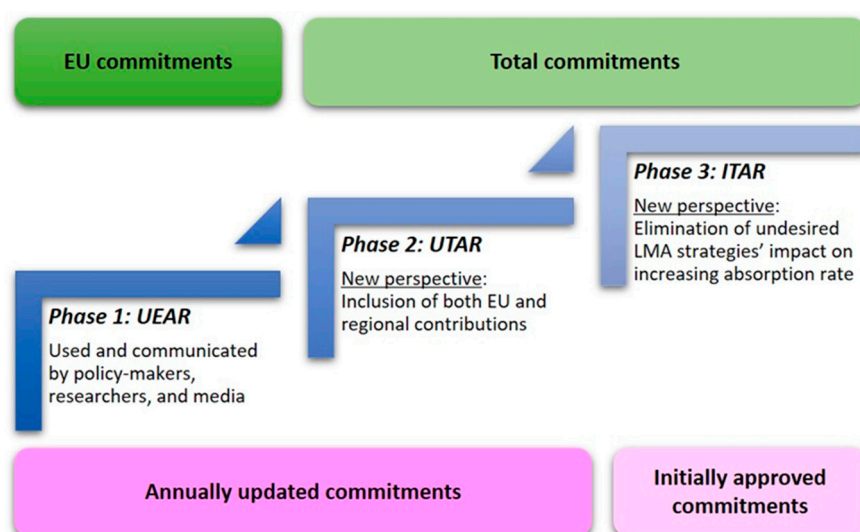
EU commitments

Total commitments

Phase 3: ITAR

New perspective: Elimination of undesired LMA strategies' impact on increasing absorption rate

Phase 2: UTAR

New perspective: Inclusion of both EU and regional contributions

Phase 1: UEAR

Used and communicated by policy-makers, researchers, and media

Annually updated commitments

Initially approved commitments